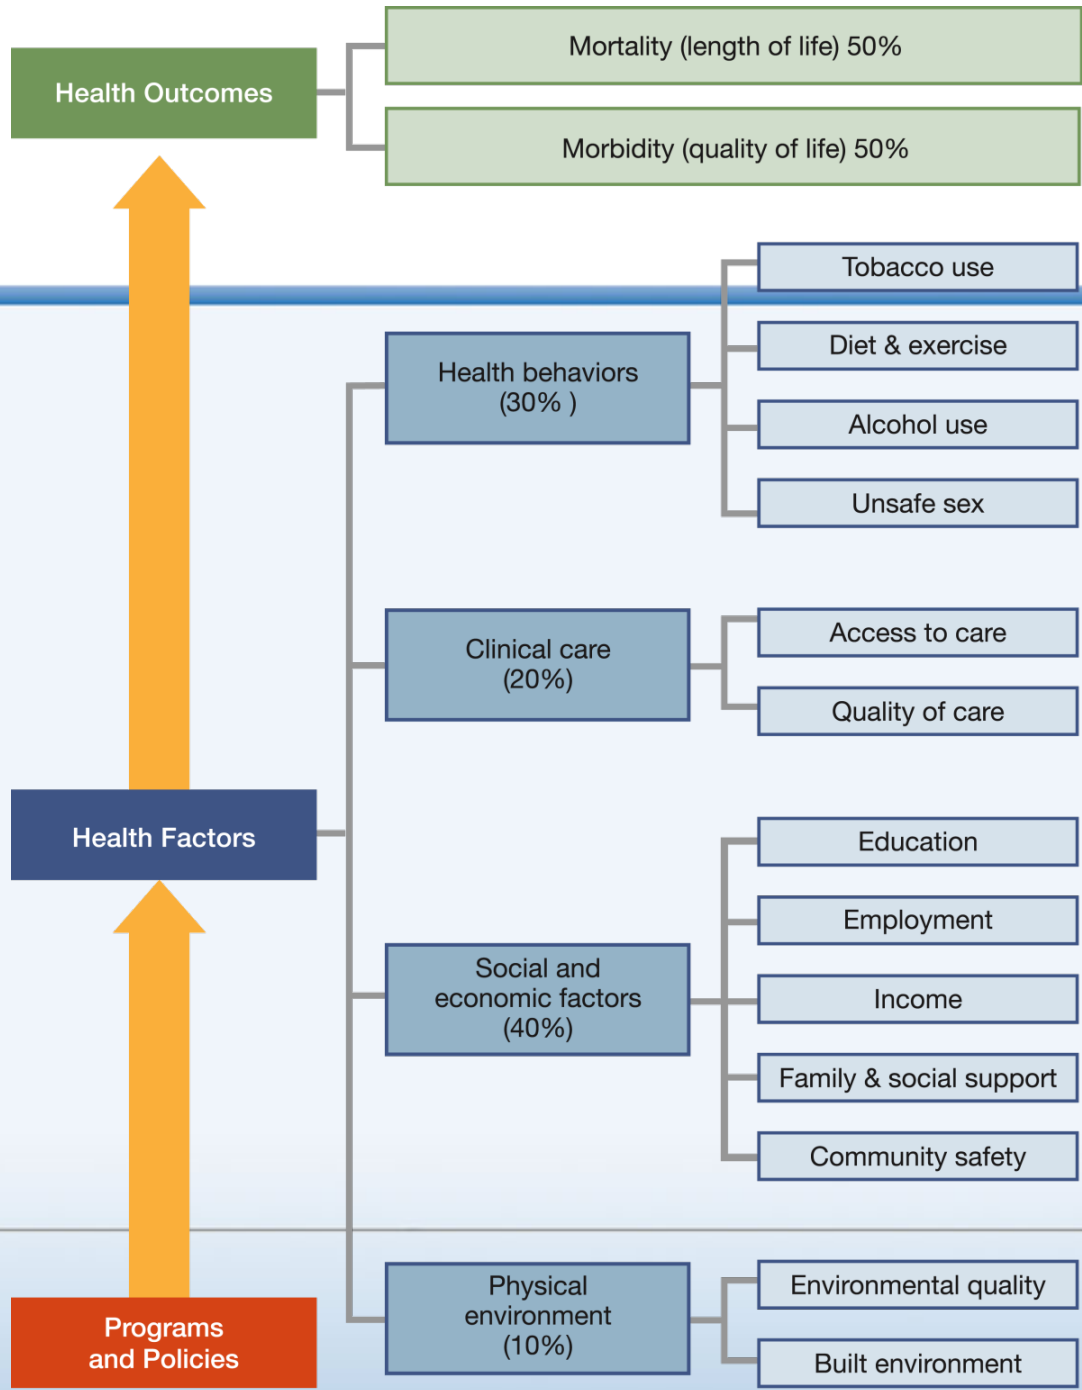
Health Outcomes

Mortality (length of life) 50%

Morbidity (quality of life) 50%

Tobacco use

Diet & exercise

Alcohol use

Unsafe sex

Health behaviors (30% )

Clinical care (20%)

Access to care

Quality of care

Health Factors

Education

Employment

Income

Family & social support

Community safety

Social and economic factors (40%)

Programs and Policies

Physical environment (10%)

Environmental quality

Built environment